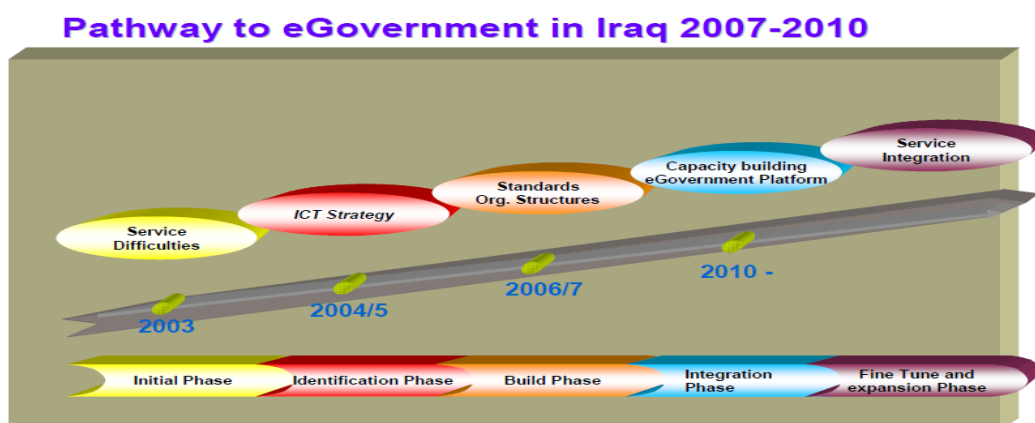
Pathway to eGovernment in Iraq 2007-2010

Service Difficulties

ICT Strategy

Standards Org. Structures

Capacity building eGovernment Platform

Service Integration

2003

2004/5

2006/7

2010 -

Initial Phase

Identification Phase

Build Phase

Integration Phase

Fine Tune and expansion Phase